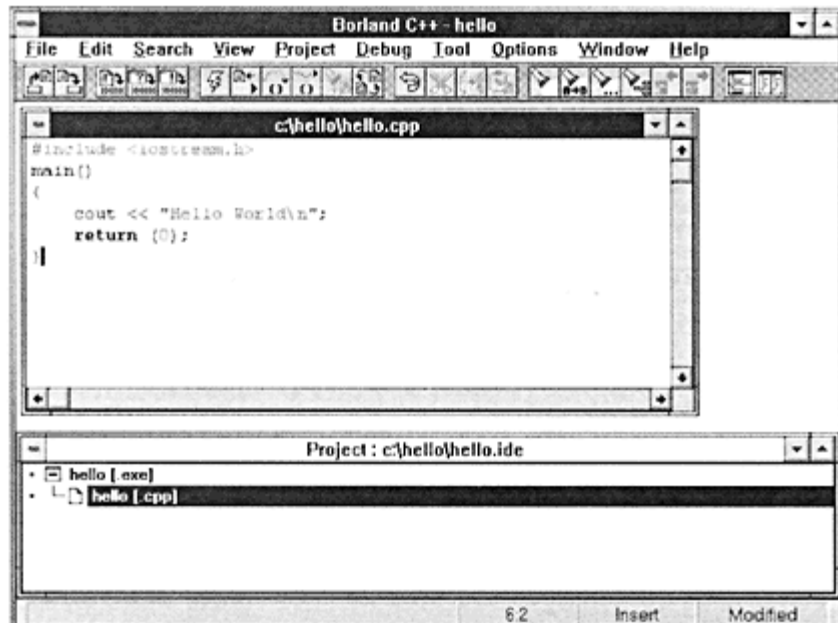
Borland C++ - hello

File Edit Search View Project Debug Tool Options Window Help

c:\hello\hello.cpp

#include <iostream.h>
main()
{
cout << "Hello World\n";
return (0);
}

Project : c:\hello\hello.ide

hello [.exe]
hello [.cpp]

6:2 Insert Modified